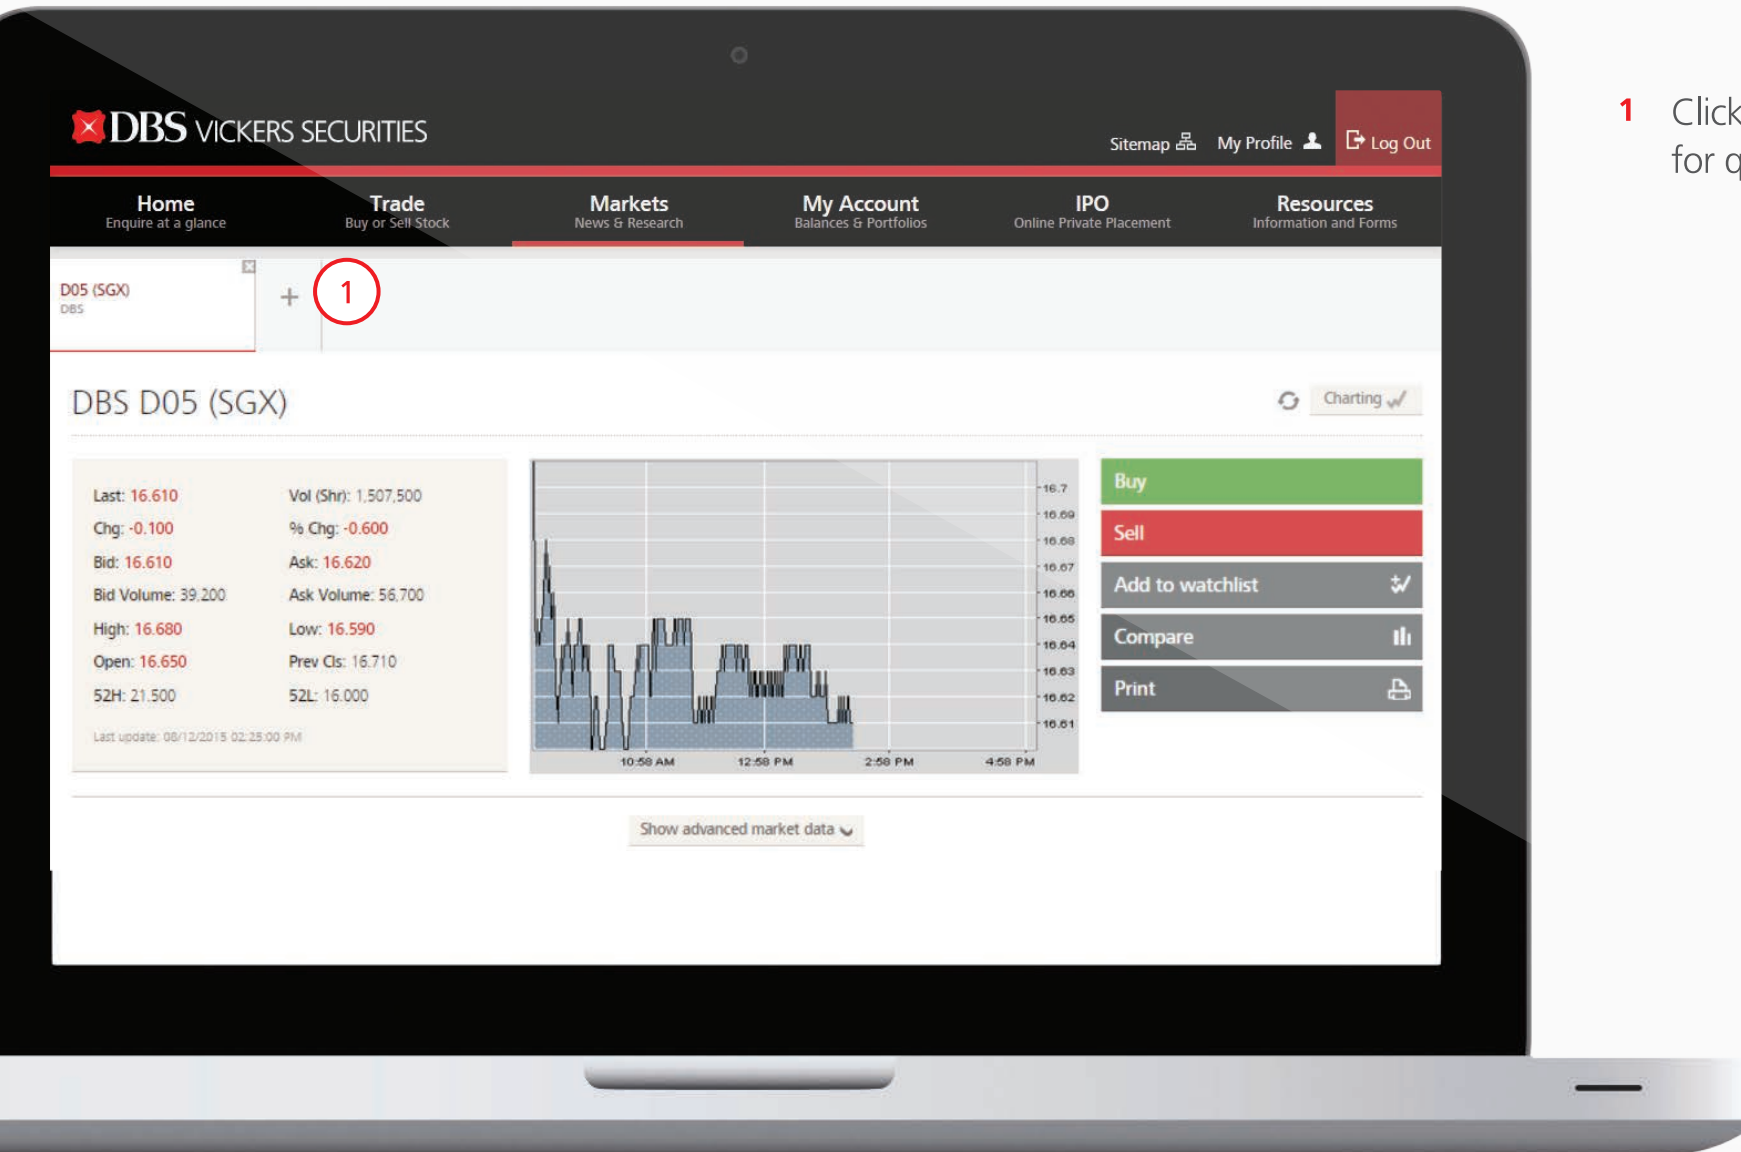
DBS VICKERS SECURITIES

Sitemap My Profile Log Out

Home
Enquire at a glance

Trade
Buy or Sell Stock

Markets
News & Research

My Account
Balances & Portfolios

IPO
Online Private Placement

Resources
Information and Forms

D05 (SGX)
DBS

+ 1

DBS D05 (SGX)

Charting

| | |
|---|---|
| Last: 16.610 | Vol (Shr): 1,507,500 |
| Chg: -0.100 | % Chg: -0.600 |
| Bid: 16.610 | Ask: 16.620 |
| Bid Volume: 39,200 | Ask Volume: 56,700 |
| High: 16.680 | Low: 16.590 |
| Open: 16.650 | Prev Cls: 16.710 |
| 52H: 21.500 | 52L: 16.000 |

Last update: 08/12/2015 02:25:00 PM

16.7
16.69
16.68
16.67
16.66
16.65
16.64
16.63
16.62
16.61

10:58 AM 12:58 PM 2:58 PM 4:58 PM

Buy
Sell
Add to watchlist
Compare
Print

Show advanced market data

1 Click
for q